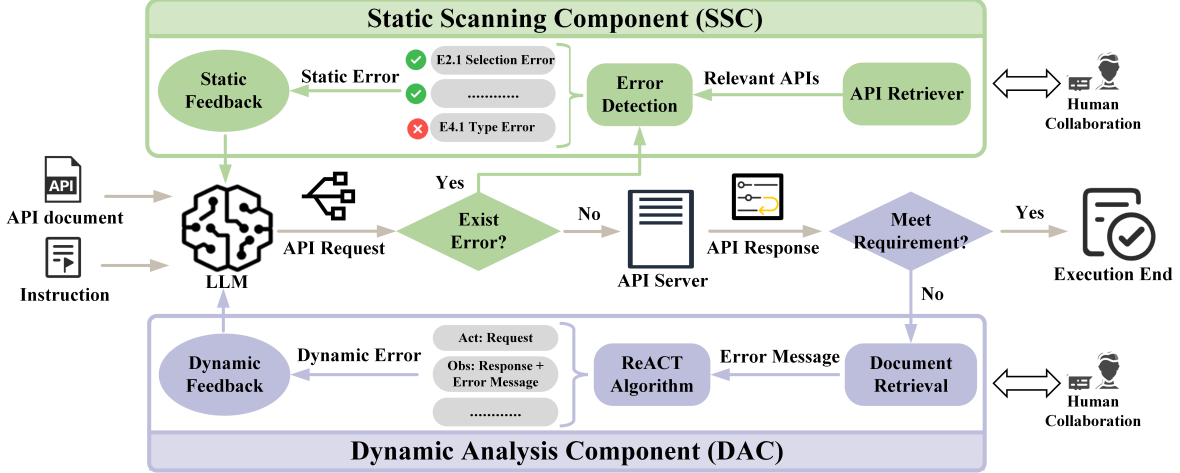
Static Scanning Component (SSC)

Static Feedback

Static Error

E2.1 Selection Error

............

E4.1 Type Error

Error Detection

Relevant APIs

API Retriever

Human Collaboration

API

API document

Instruction

LLM

API Request

Yes

Exist Error?

No

API Server

API Response

Meet Requirement?

Yes

Execution End

No

Dynamic Feedback

Dynamic Error

Act: Request

Obs: Response + Error Message

............

ReACT Algorithm

Error Message

Document Retrieval

Human Collaboration

Dynamic Analysis Component (DAC)